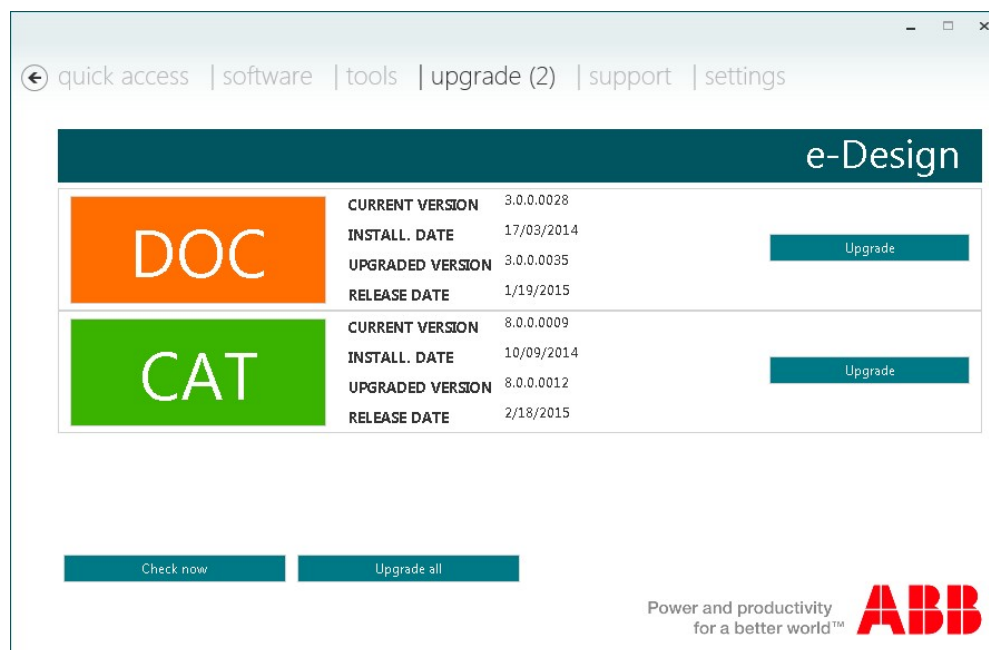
– □ ×

quick access | software | tools | upgrade (2) | support | settings

e-Design

DOC

CURRENT VERSION 3.0.0.0028
INSTALL. DATE 17/03/2014
UPGRADED VERSION 3.0.0.0035
RELEASE DATE 1/19/2015

Upgrade

CAT

CURRENT VERSION 8.0.0.0009
INSTALL. DATE 10/09/2014
UPGRADED VERSION 8.0.0.0012
RELEASE DATE 2/18/2015

Upgrade

Check now

Upgrade all

Power and productivity for a better world™

ABB